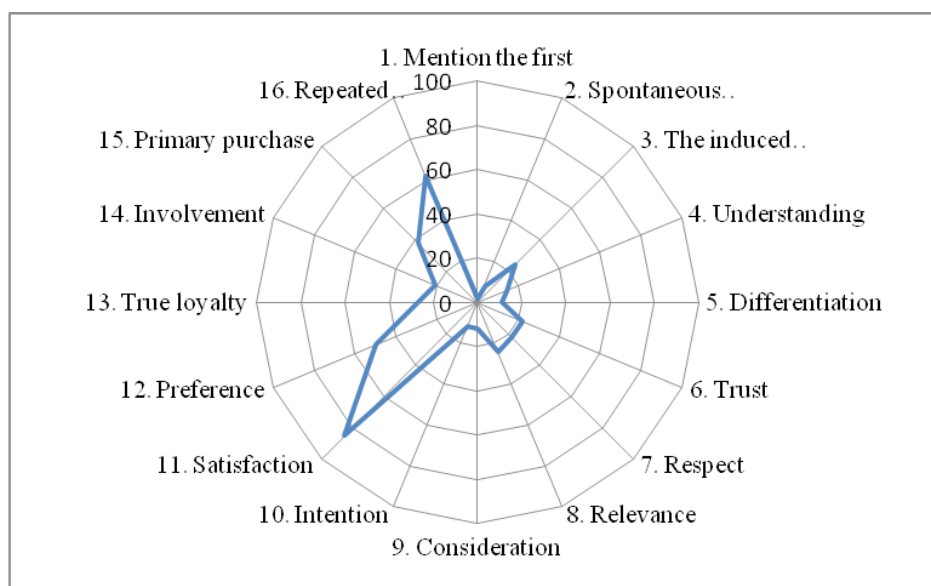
1. Mention the first
2. Spontaneous. .
3. The induced. .
4. Understanding
5. Differentiation
6. Trust
7. Respect
8. Relevance
9. Consideration
10. Intention
11. Satisfaction
12. Preference
13. True loyalty
14. Involvement
15. Primary purchase
16. Repeated . .

100
80
60
40
20
0